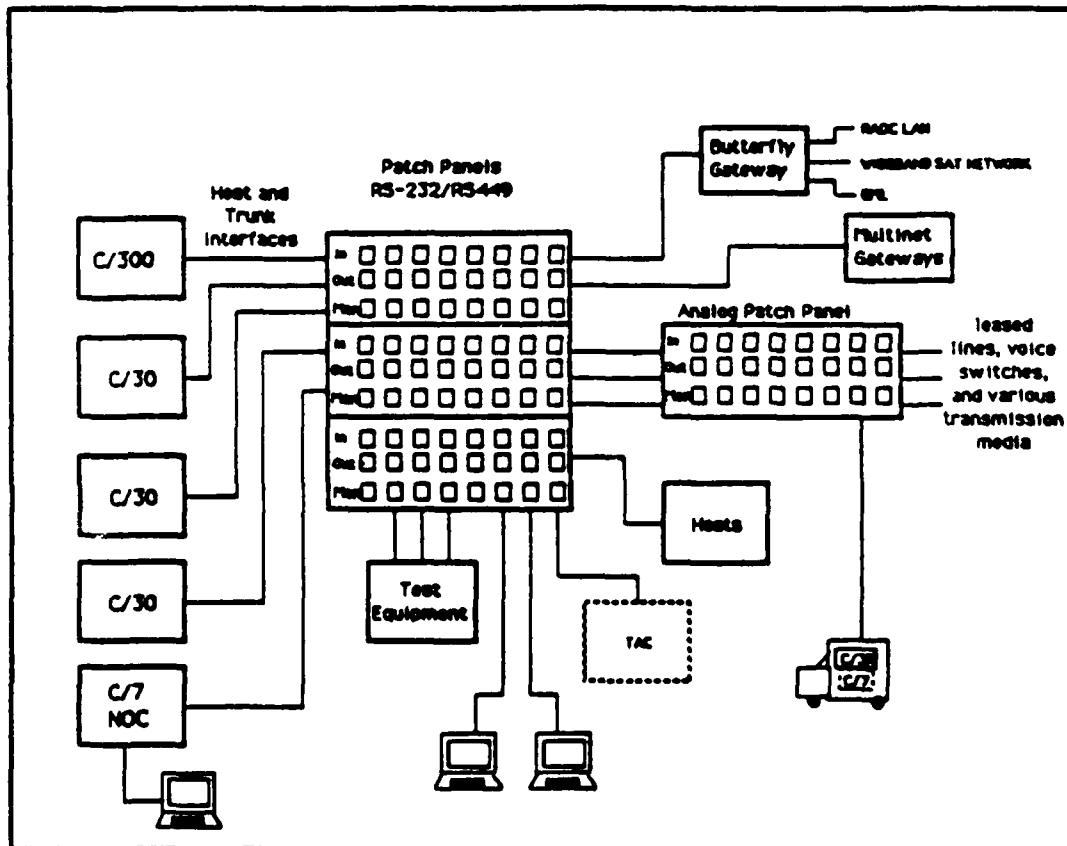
Patch Panels
RS-232/RS449

Host and Trunk Interfaces

Butterfly Gateway

RADC LAN

WIDEBAND SAT NETWORK

BRL

Multinet Gateways

C/300

C/30

C/30

C/30

C/7
NOC

In
Out
Mon

In
Out
Mon

In
Out
Mon

Analog Patch Panel

In
Out
Mon

leased lines, voice switches, and various transmission media

Hosts

Test Equipment

TAC

C/30
C/7